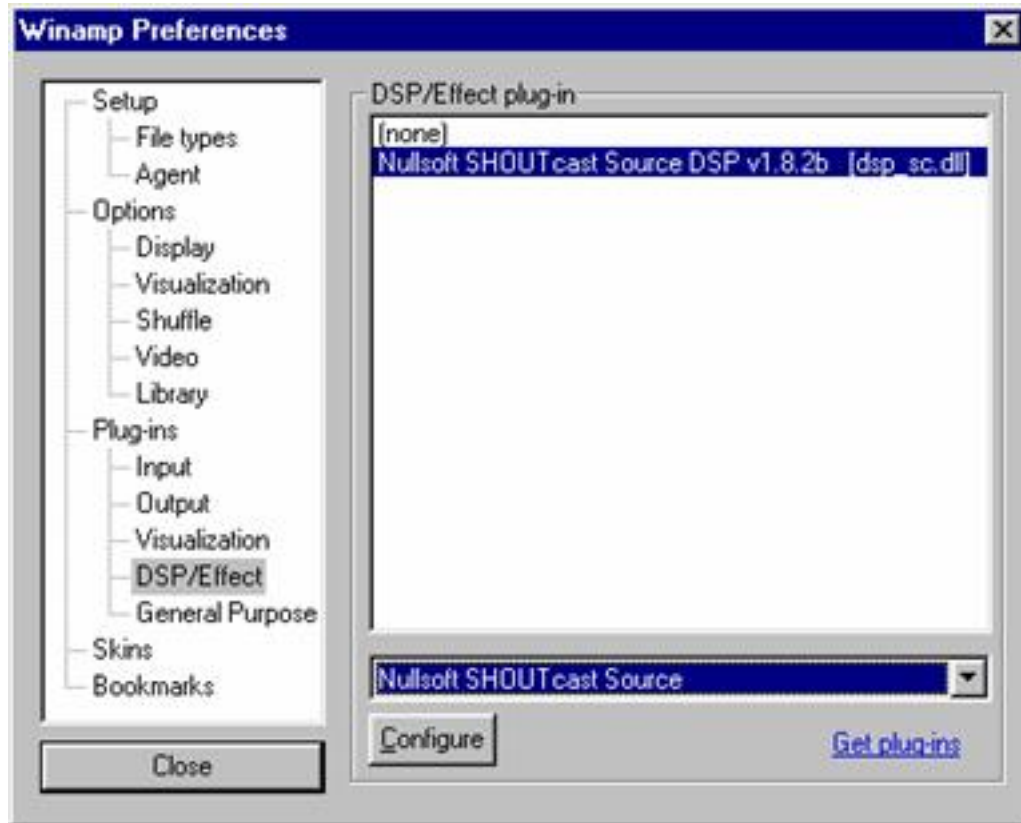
Winamp Preferences

Setup
File types
Agent
Options
Display
Visualization
Shuffle
Video
Library
Plug-ins
Input
Output
Visualization
DSP/Effect
General Purpose
Skins
Bookmarks

Close

DSP/Effect plug-in
(none)
Nullsoft SHOUTcast Source DSP v1.8.2b [dsp_sc.dll]

Nullsoft SHOUTcast Source

Configure

Get plug-ins